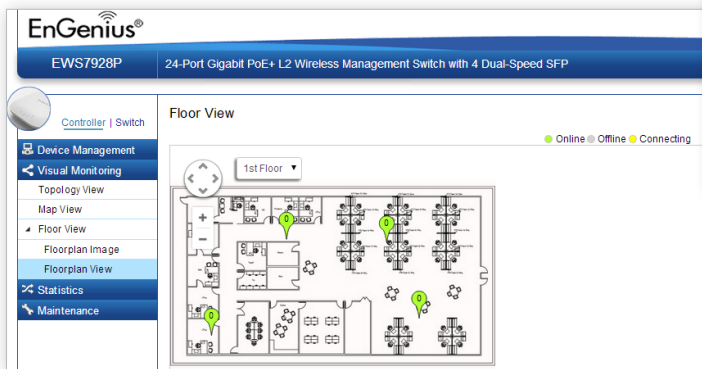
EnGenius®

EWS7928P

24-Port Gigabit PoE+ L2 Wireless Management Switch with 4 Dual-Speed SFP

Controller | Switch

Device Management

Visual Monitoring

Topology View

Map View

Floor View

Floorplan Image

Floorplan View

Statistics

Maintenance

Floor View

Online Offline Connecting

1st Floor

+

−

0

0

0

0